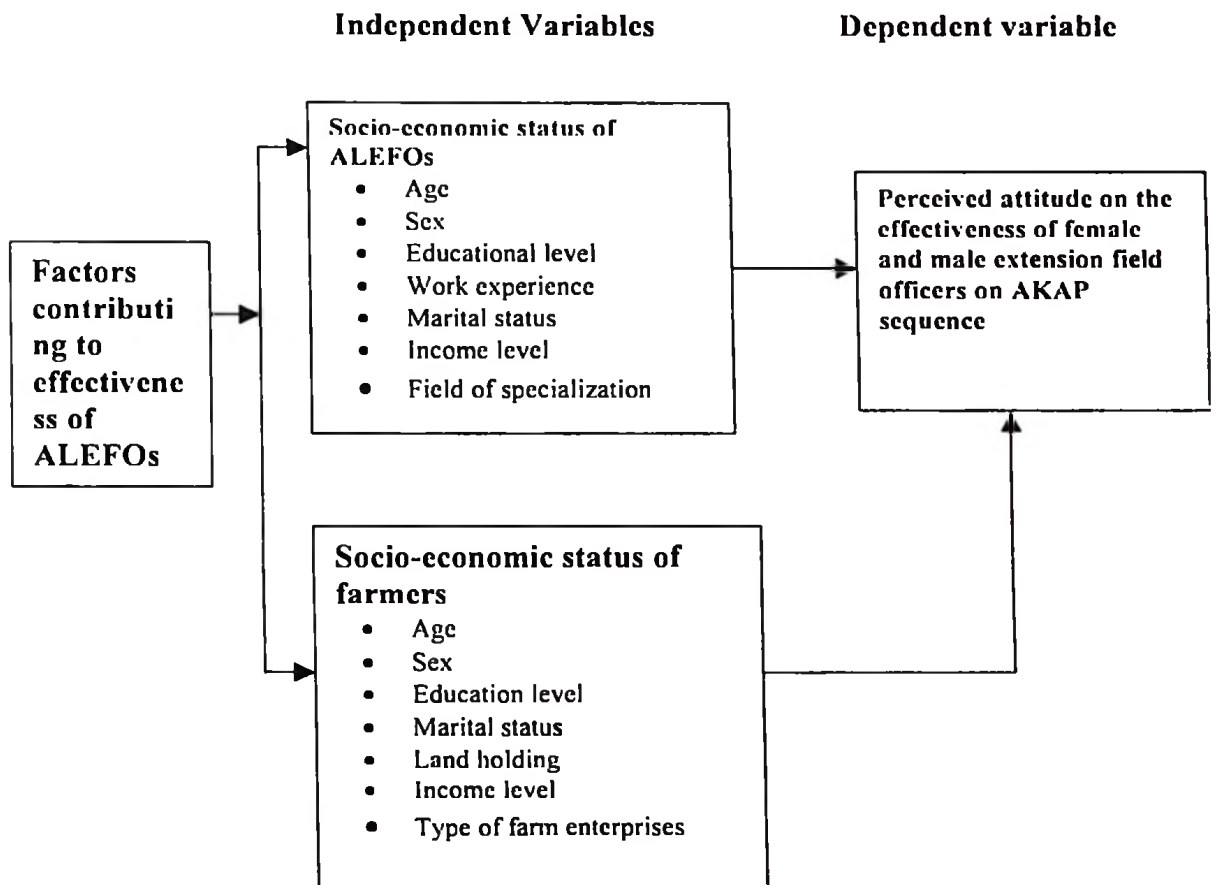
Independent Variables

Dependent variable

Factors contributing to effectiveness of ALEFOs

Socio-economic status of ALEFOs
- Age
- Sex
- Educational level
- Work experience
- Marital status
- Income level
- Field of specialization

Perceived attitude on the effectiveness of female and male extension field officers on AKAP sequence

Socio-economic status of farmers
- Age
- Sex
- Education level
- Marital status
- Land holding
- Income level
- Type of farm enterprises